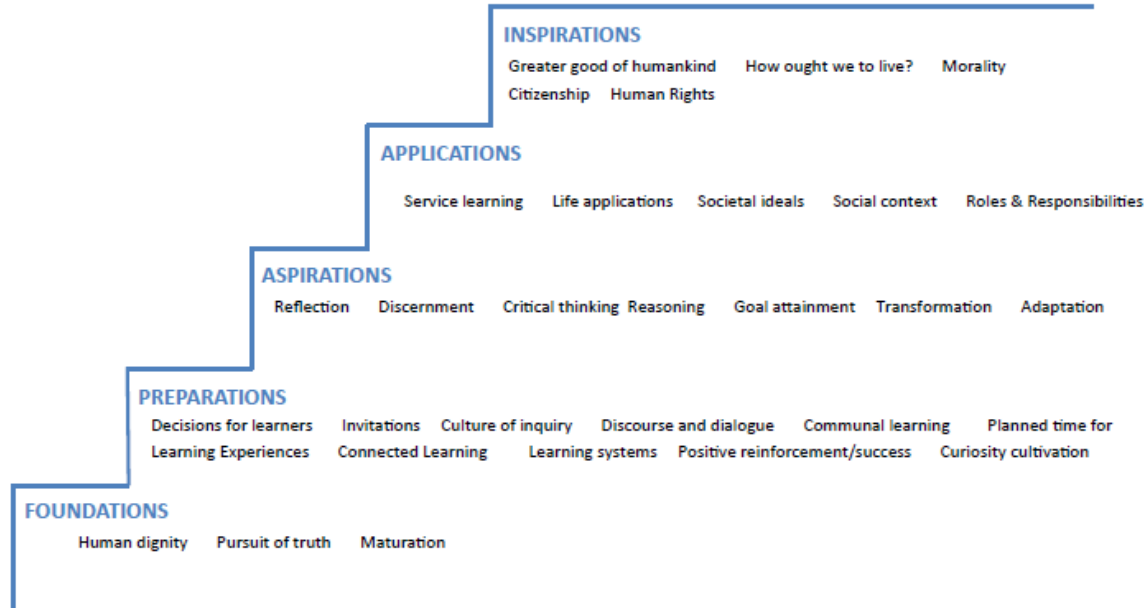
INSPIRATIONS

Greater good of humankind How ought we to live? Morality Citizenship Human Rights

APPLICATIONS

Service learning Life applications Societal ideals Social context Roles & Responsibilities

ASPIRATIONS

Reflection Discernment Critical thinking Reasoning Goal attainment Transformation Adaptation

PREPARATIONS

Decisions for learners Invitations Culture of inquiry Discourse and dialogue Communal learning Planned time for Learning Experiences Connected Learning Learning systems Positive reinforcement/success Curiosity cultivation

FOUNDATIONS

Human dignity Pursuit of truth Maturation